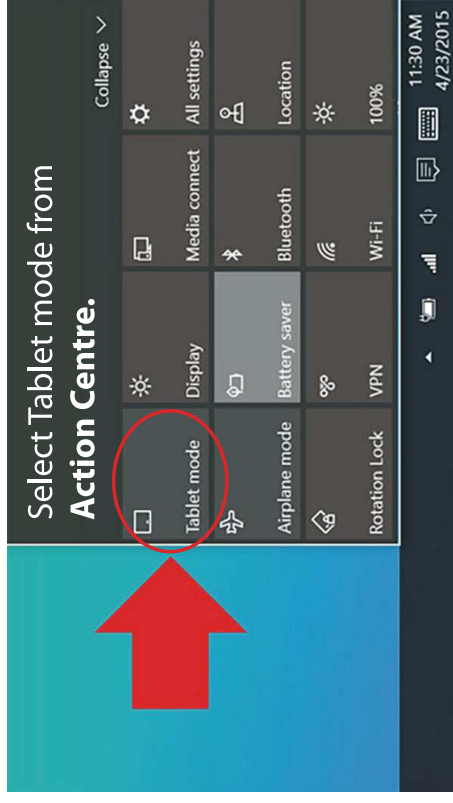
Select Tablet mode from **Action Centre.**

Collapse

Tablet mode

Display

Media connect

All settings

Airplane mode

Battery saver

Bluetooth

Location

Rotation Lock

VPN

Wi-Fi

100%

11:30 AM
4/23/2015